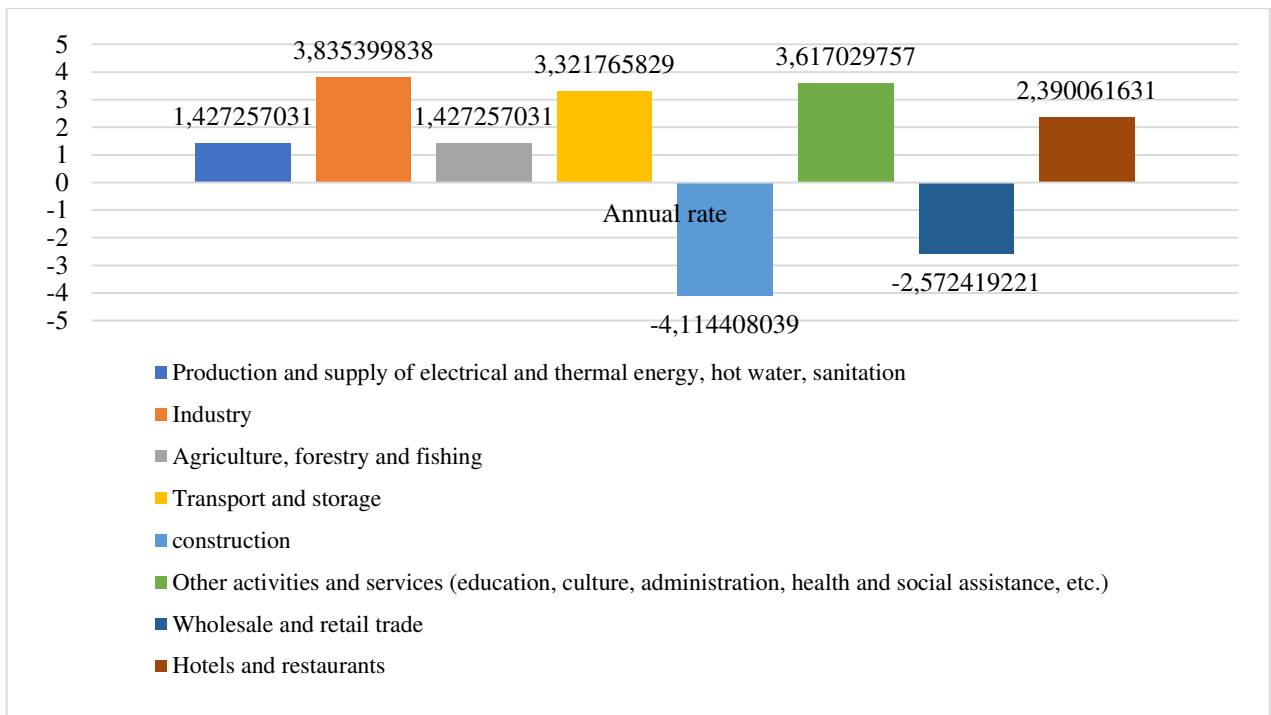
5
4
3
2
1
0
-1
-2
-3
-4
-5

1,427257031
3,835399838
1,427257031
3,321765829
-4,114408039
3,617029757
-2,572419221
2,390061631

Annual rate

Production and supply of electrical and thermal energy, hot water, sanitation
Industry
Agriculture, forestry and fishing
Transport and storage
construction
Other activities and services (education, culture, administration, health and social assistance, etc.)
Wholesale and retail trade
Hotels and restaurants